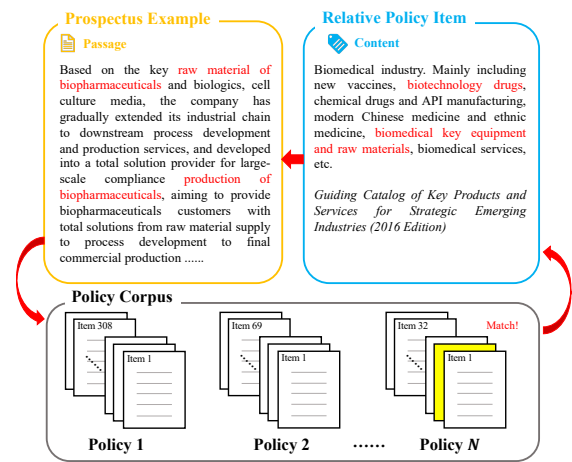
Prospectus Example

Passage

Based on the key raw material of biopharmaceuticals and biologics, cell culture media, the company has gradually extended its industrial chain to downstream process development and production services, and developed into a total solution provider for large-scale compliance production of biopharmaceuticals, aiming to provide biopharmaceuticals customers with total solutions from raw material supply to process development to final commercial production ......

Relative Policy Item

Content

Biomedical industry. Mainly including new vaccines, biotechnology drugs, chemical drugs and API manufacturing, modern Chinese medicine and ethnic medicine, biomedical key equipment and raw materials, biomedical services, etc.

*Guiding Catalog of Key Products and Services for Strategic Emerging Industries (2016 Edition)*

Policy Corpus

Item 308

Item 1

Item 69

Item 1

Item 32

Match!

Item 1

Policy 1

Policy 2

......

Policy *N*